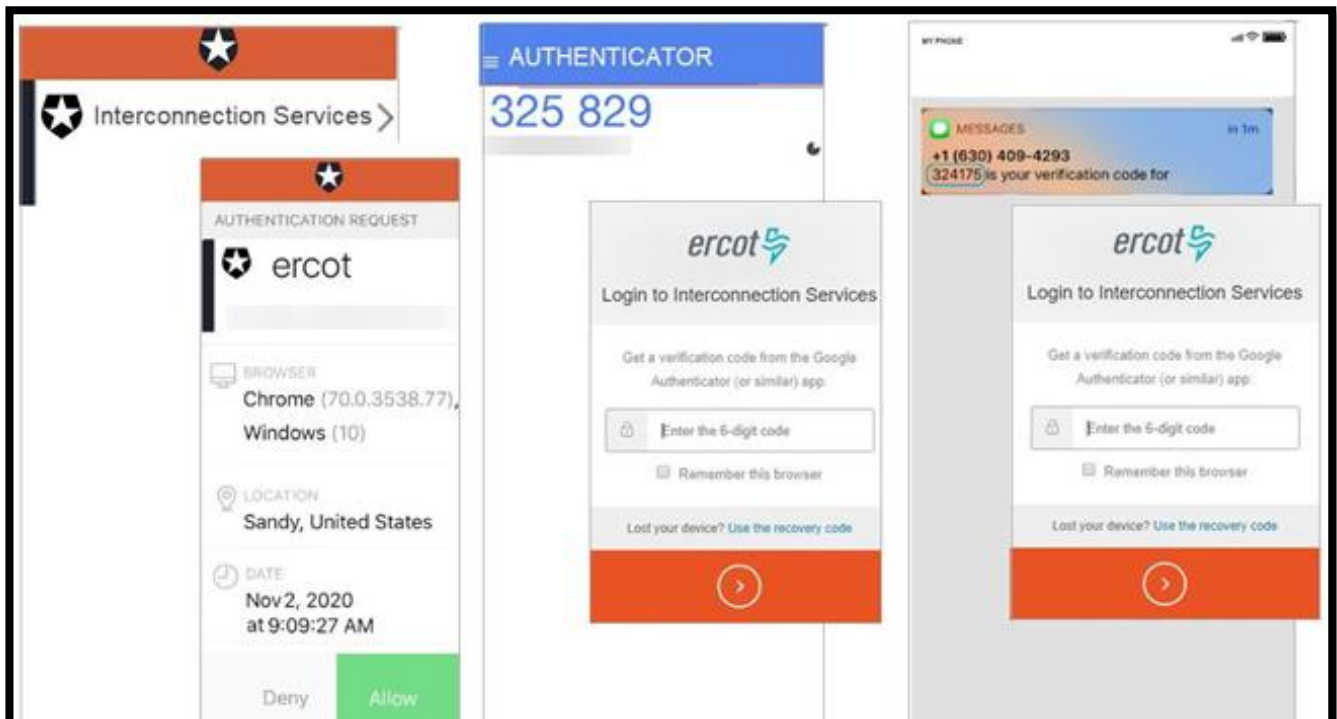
Interconnection Services >

AUTHENTICATION REQUEST

ercot

BROWSER
Chrome (70.0.3538.77),
Windows (10)

LOCATION
Sandy, United States

DATE
Nov 2, 2020
at 9:09:27 AM

Deny
Allow

AUTHENTICATOR
325 829

ercot

Login to Interconnection Services

Get a verification code from the Google Authenticator (or similar) app

Enter the 6-digit code

Remember this browser

Lost your device? Use the recovery code

MY PHONE

MESSAGES
in 1m
+1 (630) 409-4293
324175 is your verification code for

ercot

Login to Interconnection Services

Get a verification code from the Google Authenticator (or similar) app

Enter the 6-digit code

Remember this browser

Lost your device? Use the recovery code